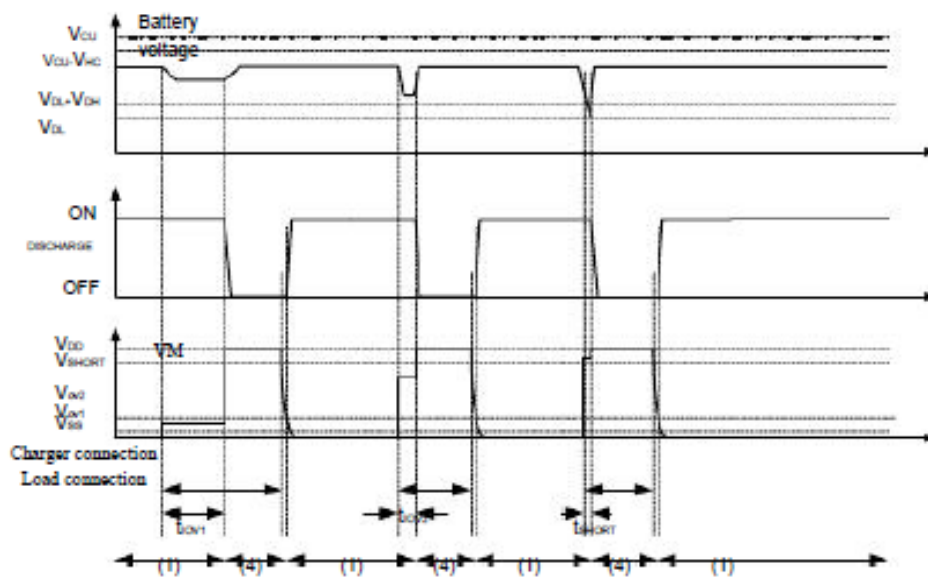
$V_{CU}$
Battery voltage
$V_{CU}$-$V_{HC}$
$V_{DL}$+$V_{DH}$
$V_{DL}$

ON
DISCHARGE
OFF

$V_{DD}$
$V_{SHORT}$
VM
$V_{IV2}$
$V_{IV1}$
$V_{SS}$

Charger connection
Load connection

$t_{IOV1}$
$t_{IOV2}$
$t_{SHORT}$

(1) (4) (1) (4) (1) (4) (1)